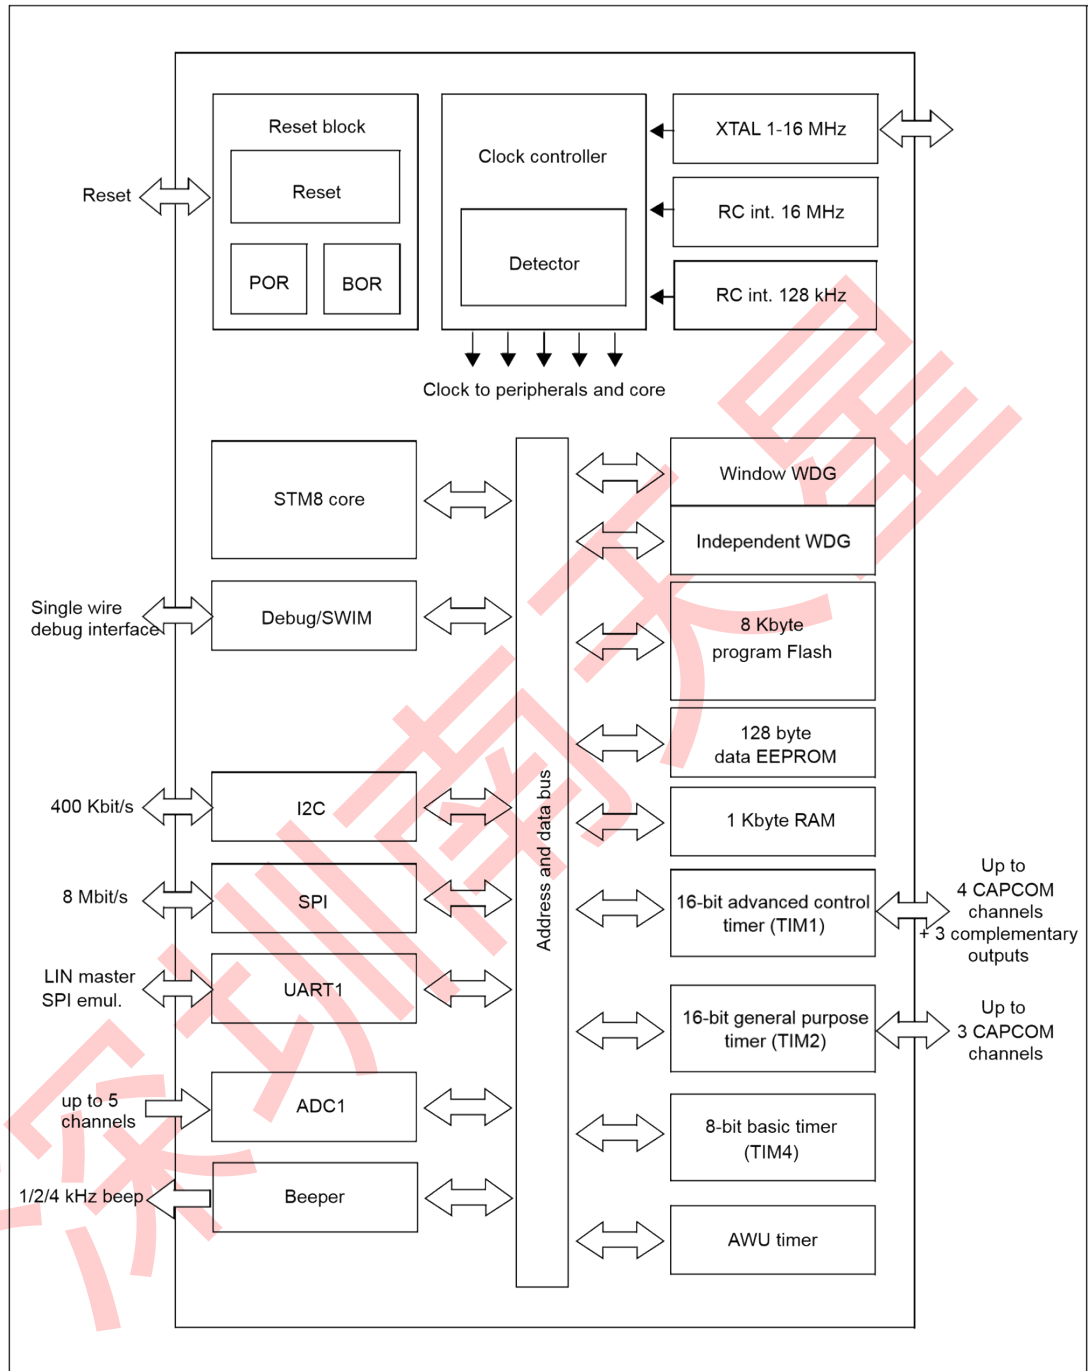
Reset block

Reset

POR

BOR

Clock controller

Detector

XTAL 1-16 MHz

RC int. 16 MHz

RC int. 128 kHz

Reset

Clock to peripherals and core

STM8 core

Single wire debug interface

Debug/SWIM

Address and data bus

Window WDG

Independent WDG

8 Kbyte program Flash

128 byte data EEPROM

1 Kbyte RAM

400 Kbit/s

I2C

8 Mbit/s

SPI

LIN master SPI emul.

UART1

up to 5 channels

ADC1

1/2/4 kHz beep

Beeper

16-bit advanced control timer (TIM1)

Up to 4 CAPCOM channels + 3 complementary outputs

16-bit general purpose timer (TIM2)

Up to 3 CAPCOM channels

8-bit basic timer (TIM4)

AWU timer